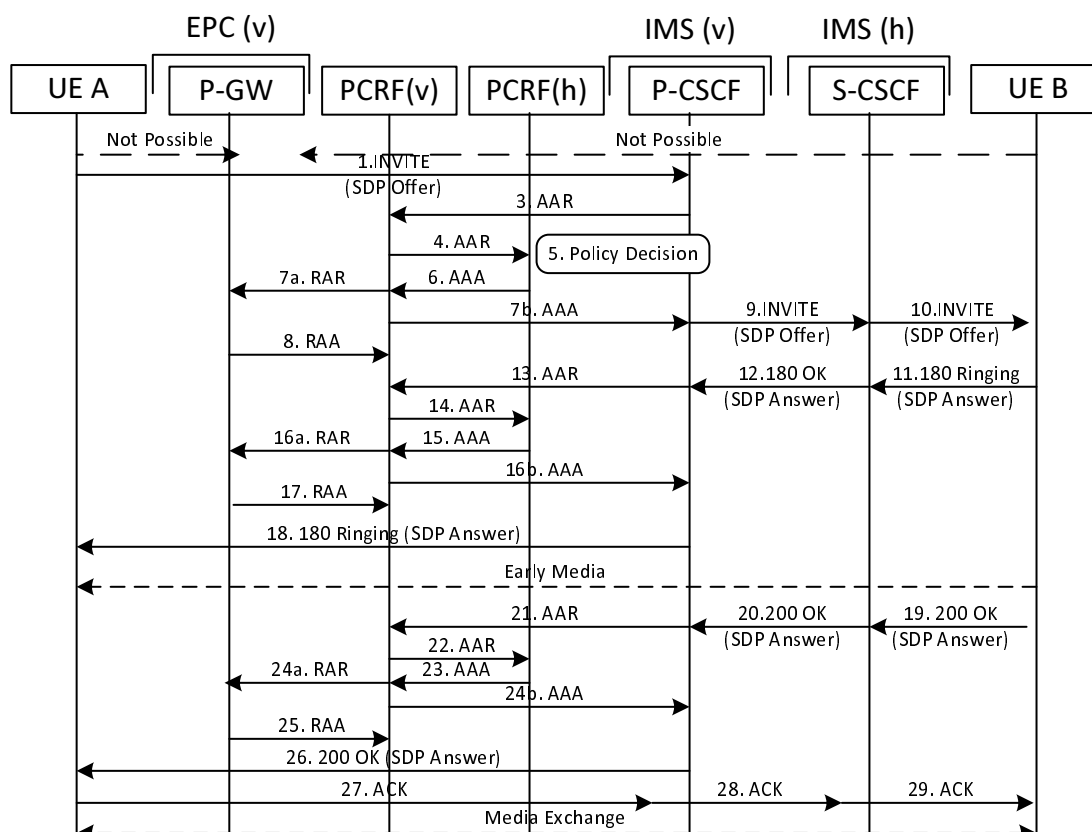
EPC (v)

IMS (v)

IMS (h)

UE A

P-GW

PCRF(v)

PCRF(h)

P-CSCF

S-CSCF

UE B

Not Possible

Not Possible

1.INVITE (SDP Offer)

3. AAR

4. AAR

5. Policy Decision

7a. RAR

6. AAA

7b. AAA

9.INVITE (SDP Offer)

10.INVITE (SDP Offer)

8. RAA

13. AAR

12.180 OK (SDP Answer)

11.180 Ringing (SDP Answer)

14. AAR

16a. RAR

15. AAA

16b. AAA

17. RAA

18. 180 Ringing (SDP Answer)

Early Media

21. AAR

20.200 OK (SDP Answer)

19. 200 OK (SDP Answer)

22. AAR

24a. RAR

23. AAA

24b. AAA

25. RAA

26. 200 OK (SDP Answer)

27. ACK

28. ACK

29. ACK

Media Exchange